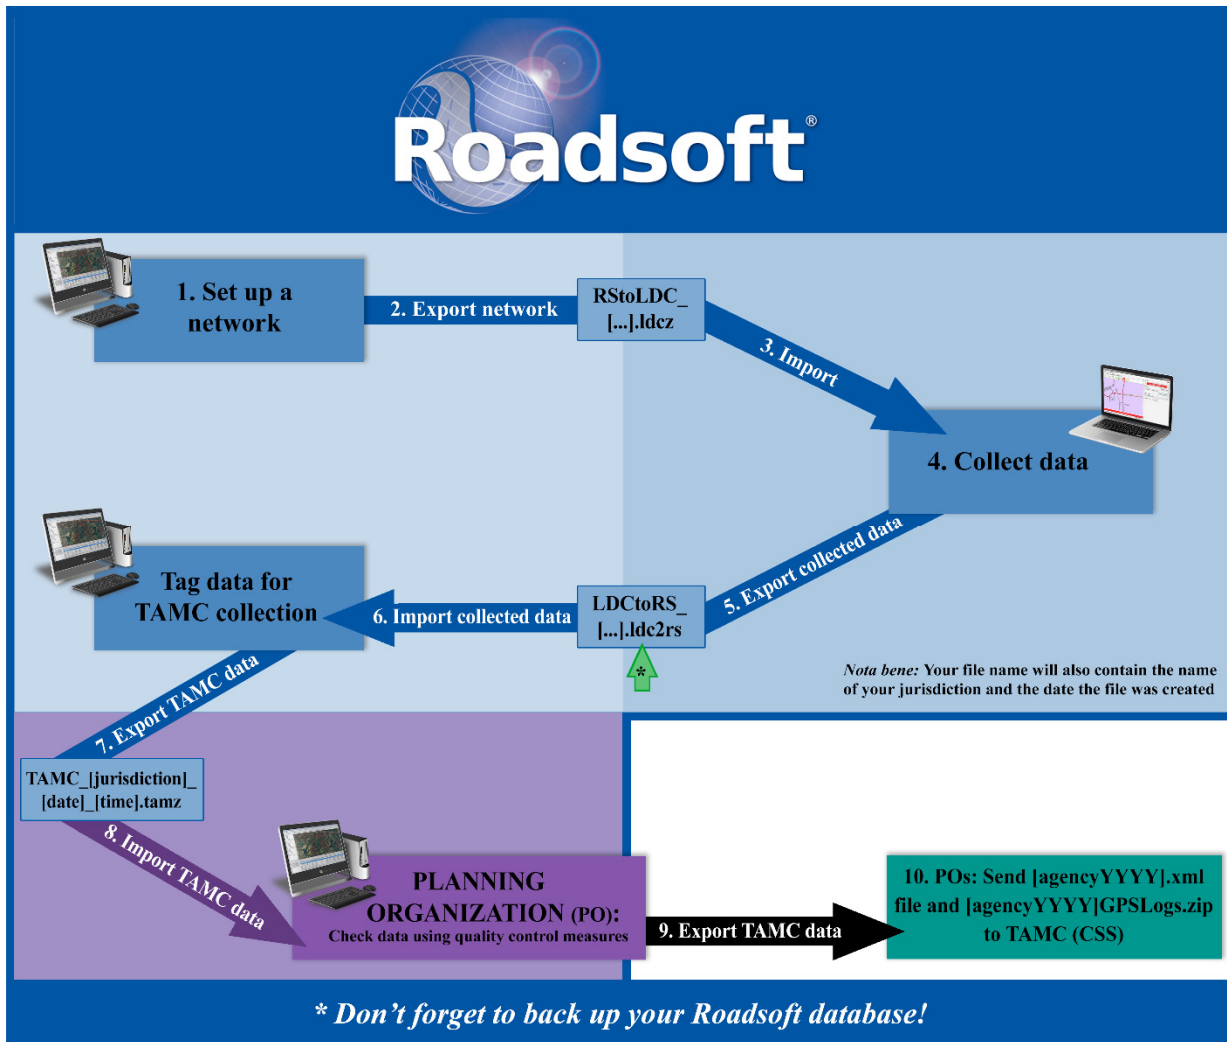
Roadsoft®

1. Set up a network

2. Export network

RStoLDC_ [...].ldcz

3. Import

4. Collect data

5. Export collected data

LDCtoRS_ [...].ldc2rs

*

6. Import collected data

Tag data for TAMC collection

*Nota bene:* Your file name will also contain the name of your jurisdiction and the date the file was created

7. Export TAMC data

TAMC_[jurisdiction]_ [date]_[time].tamz

8. Import TAMC data

PLANNING ORGANIZATION (PO): Check data using quality control measures

9. Export TAMC data

10. POs: Send [agencyYYYY].xml file and [agencyYYYY]GPSLogs.zip to TAMC (CSS)

* Don't forget to back up your Roadsoft database!